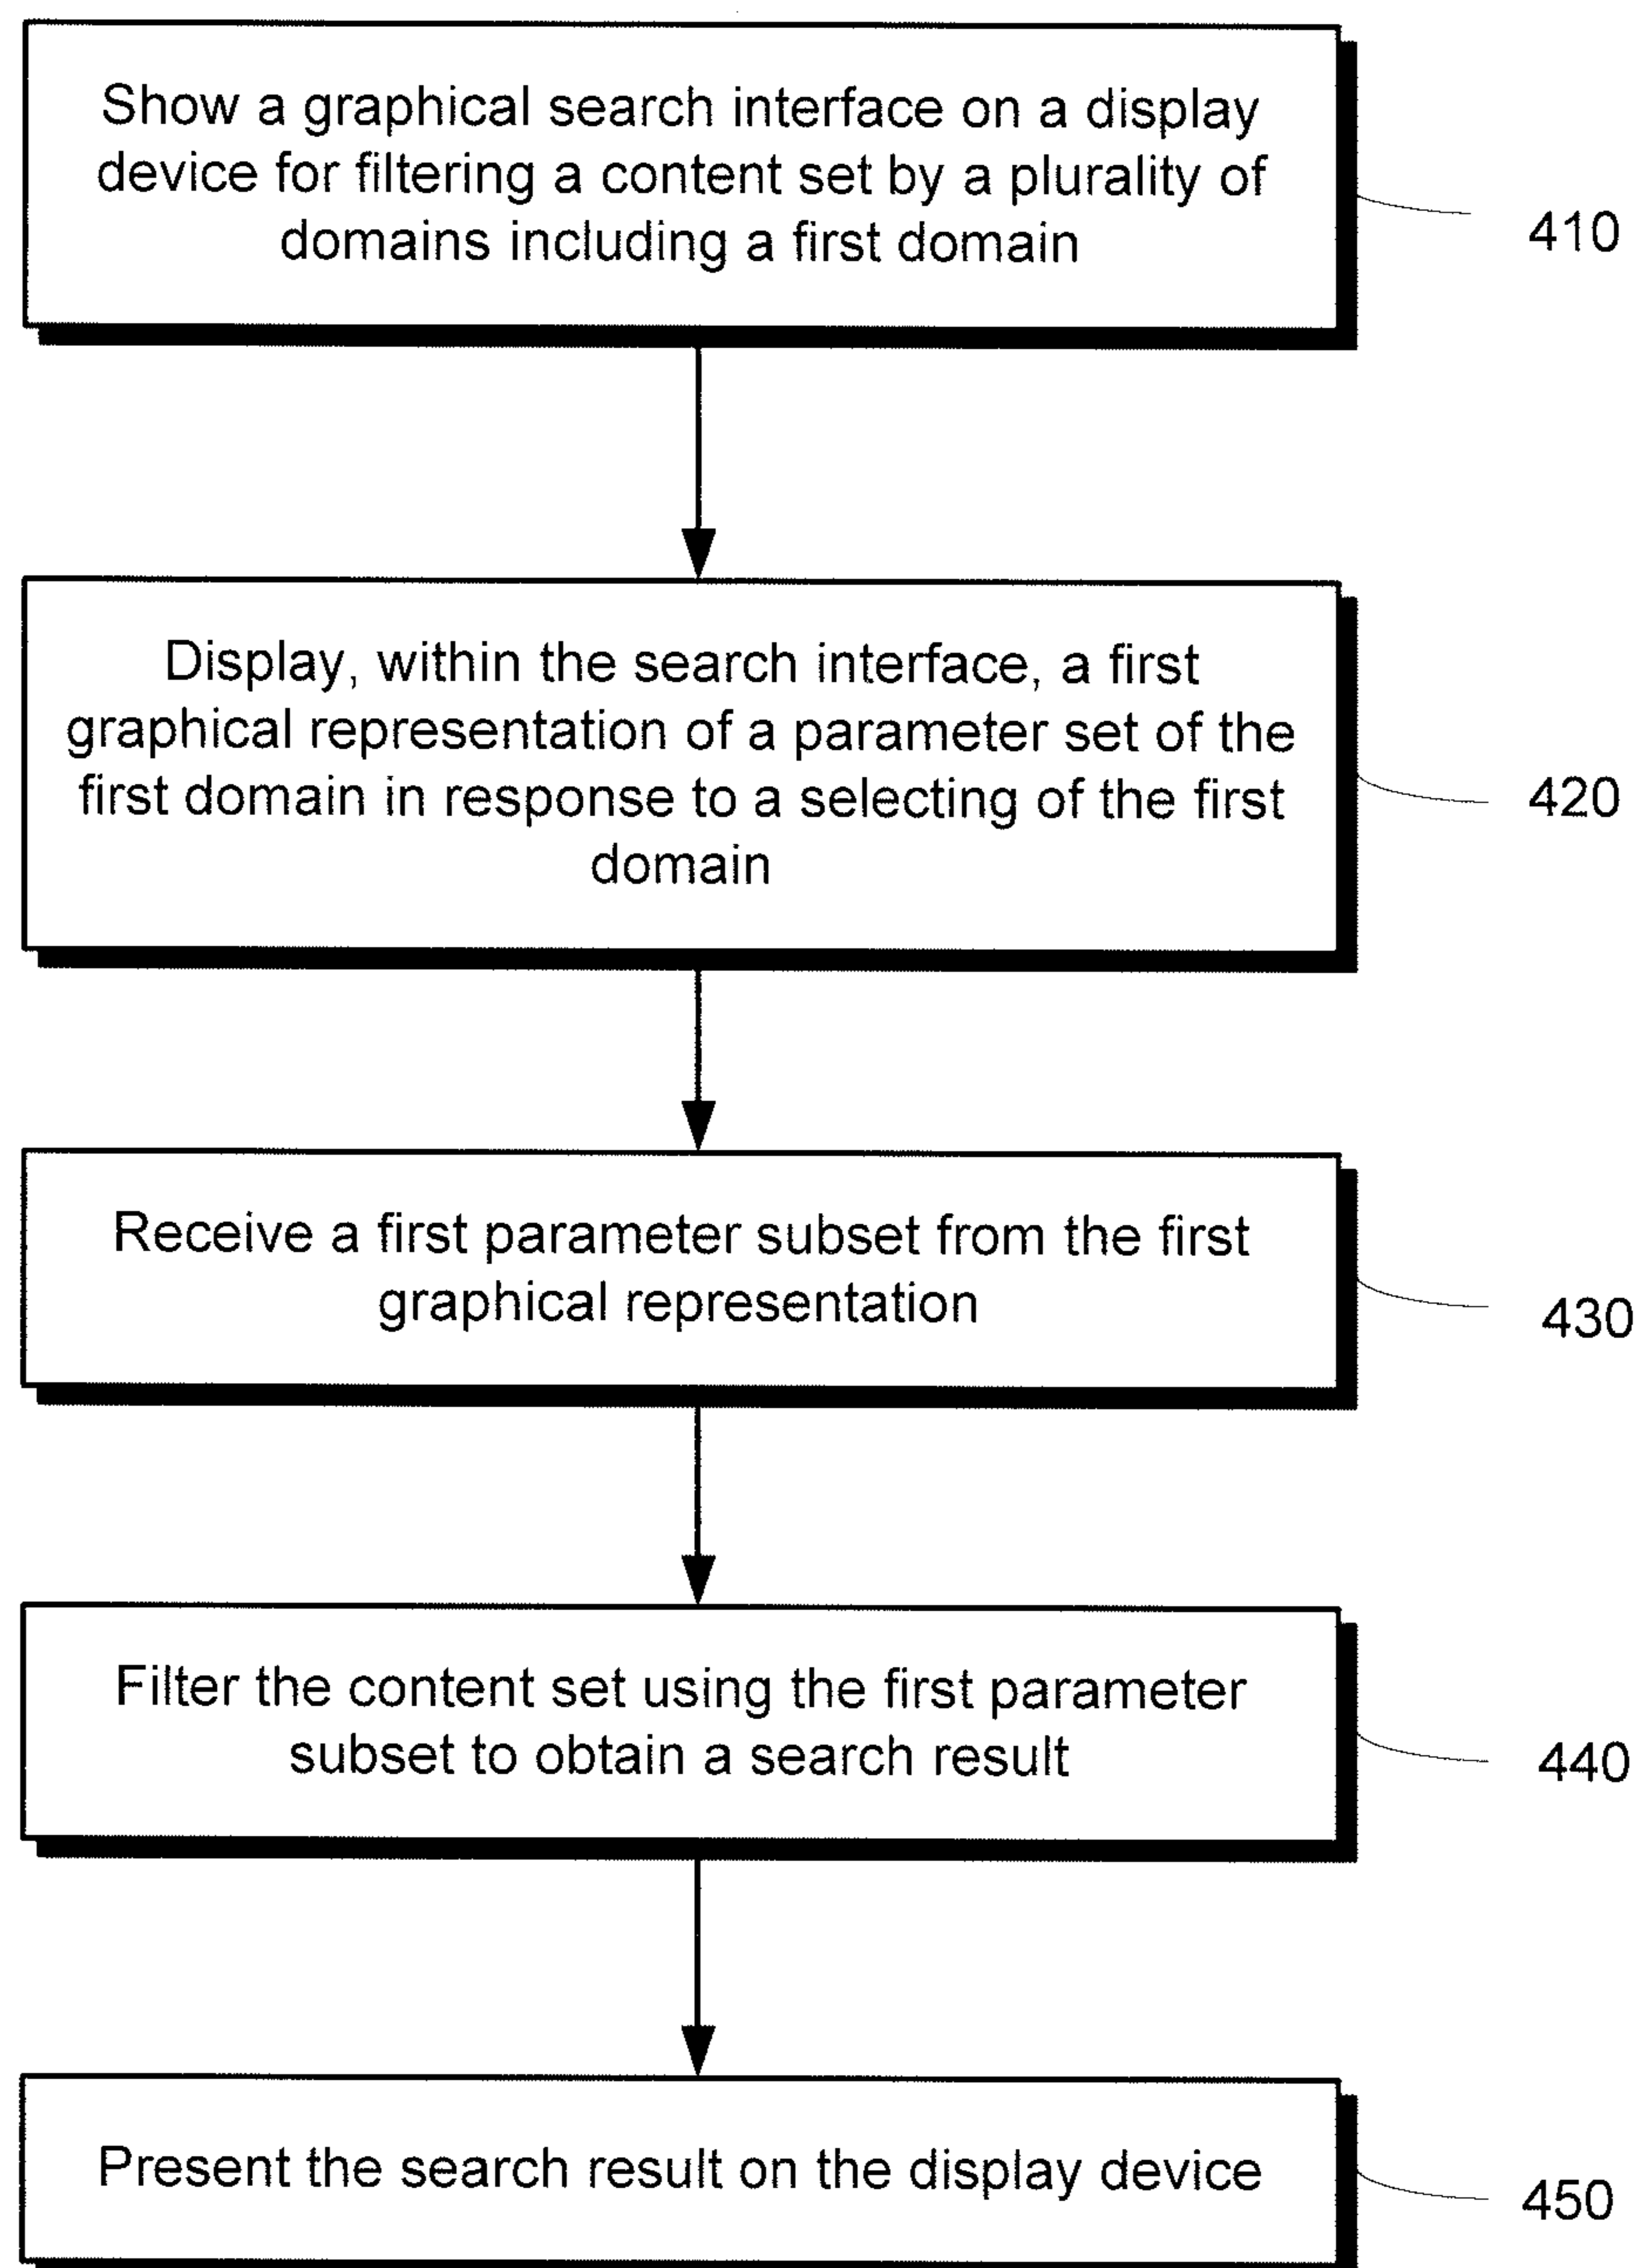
Show a graphical search interface on a display device for filtering a content set by a plurality of domains including a first domain

410

Display, within the search interface, a first graphical representation of a parameter set of the first domain in response to a selecting of the first domain

420

Receive a first parameter subset from the first graphical representation

430

Filter the content set using the first parameter subset to obtain a search result

440

Present the search result on the display device

450